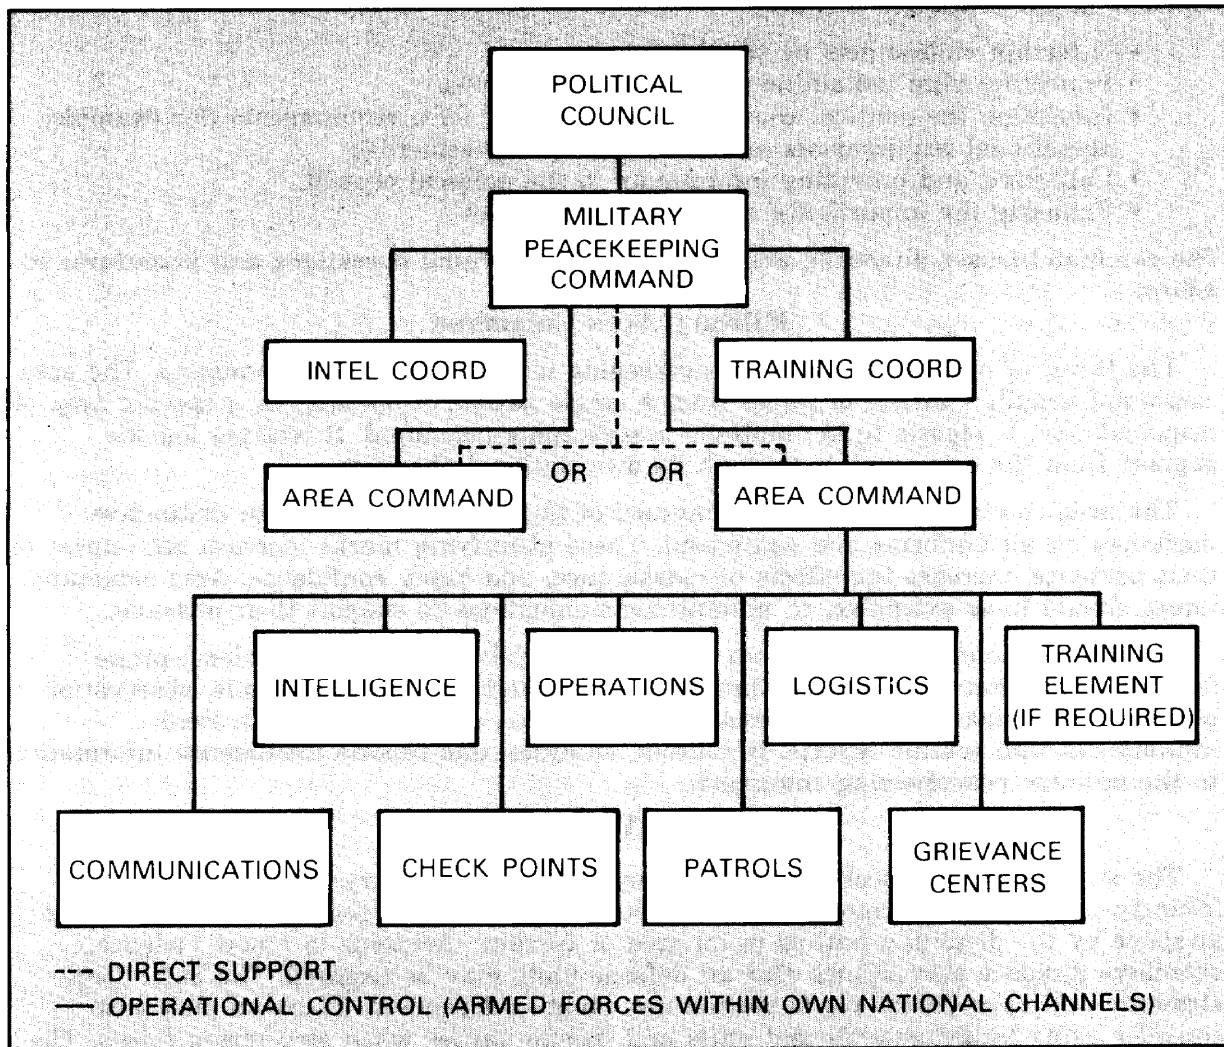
POLITICAL COUNCIL

MILITARY PEACEKEEPING COMMAND

INTEL COORD

TRAINING COORD

AREA COMMAND

OR

OR

AREA COMMAND

INTELLIGENCE

OPERATIONS

LOGISTICS

TRAINING ELEMENT (IF REQUIRED)

COMMUNICATIONS

CHECK POINTS

PATROLS

GRIEVANCE CENTERS

--- DIRECT SUPPORT
— OPERATIONAL CONTROL (ARMED FORCES WITHIN OWN NATIONAL CHANNELS)